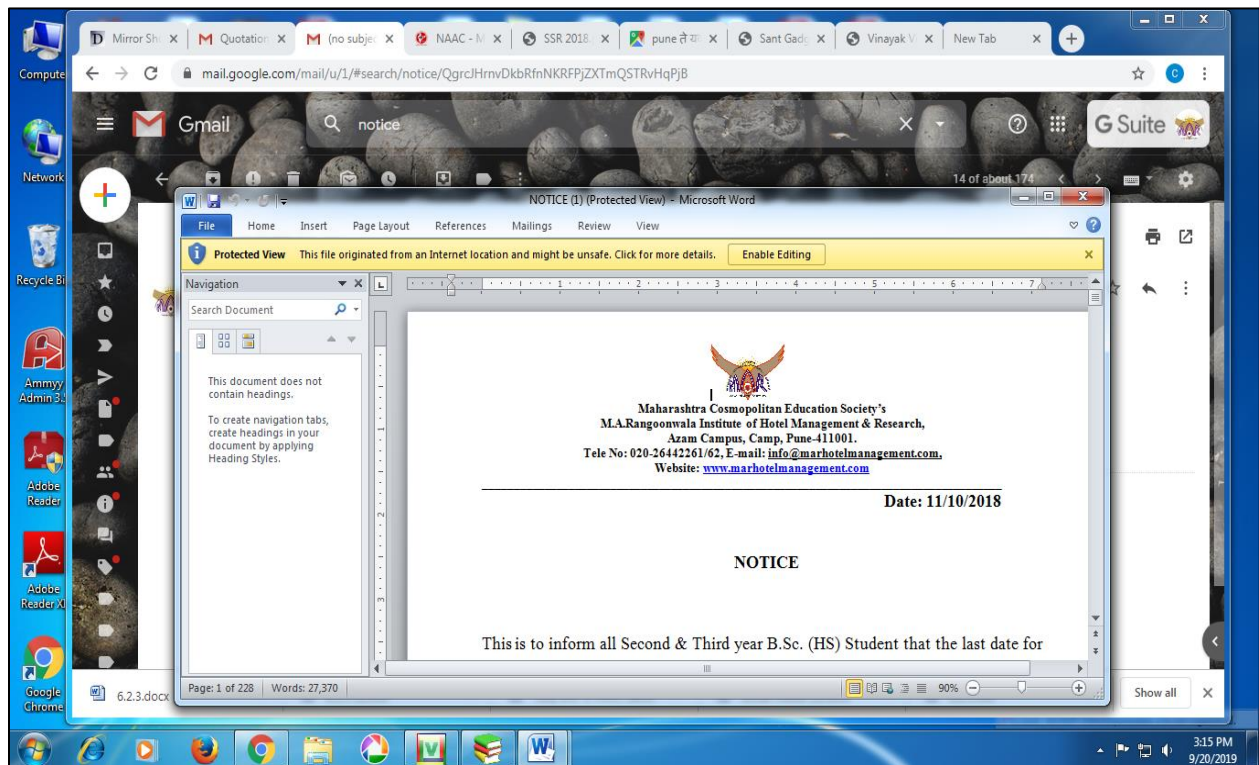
Computer

Network

Recycle Bin

Ammyy Admin 3.5

Adobe Reader

Adobe Reader XI

Google Chrome

Mirror Sh | Quotation | (no subje | NAAC - M | SSR 2018 | pune ते | Sant Gad | Vinayak V | New Tab

mail.google.com/mail/u/1/#search/notice/QgrcJHrnvDkbRfnNKRFPjZXTmQSTRvHqPjB

Gmail

notice

G Suite

14 of about 174

NOTICE (1) (Protected View) - Microsoft Word

File | Home | Insert | Page Layout | References | Mailings | Review | View

Protected View This file originated from an Internet location and might be unsafe. Click for more details. Enable Editing

Navigation

Search Document

This document does not contain headings.

To create navigation tabs, create headings in your document by applying Heading Styles.

Maharashtra Cosmopolitan Education Society's
M.A.Rangoonwala Institute of Hotel Management & Research,
Azam Campus, Camp, Pune-411001.
Tele No: 020-26442261/62, E-mail: info@marhotelmanagement.com,
Website: www.marhotelmanagement.com

Date: 11/10/2018

NOTICE

This is to inform all Second & Third year B.Sc. (HS) Student that the last date for

Page: 1 of 228 | Words: 27,370

90%

6.2.3.docx

Show all

3:15 PM
9/20/2019